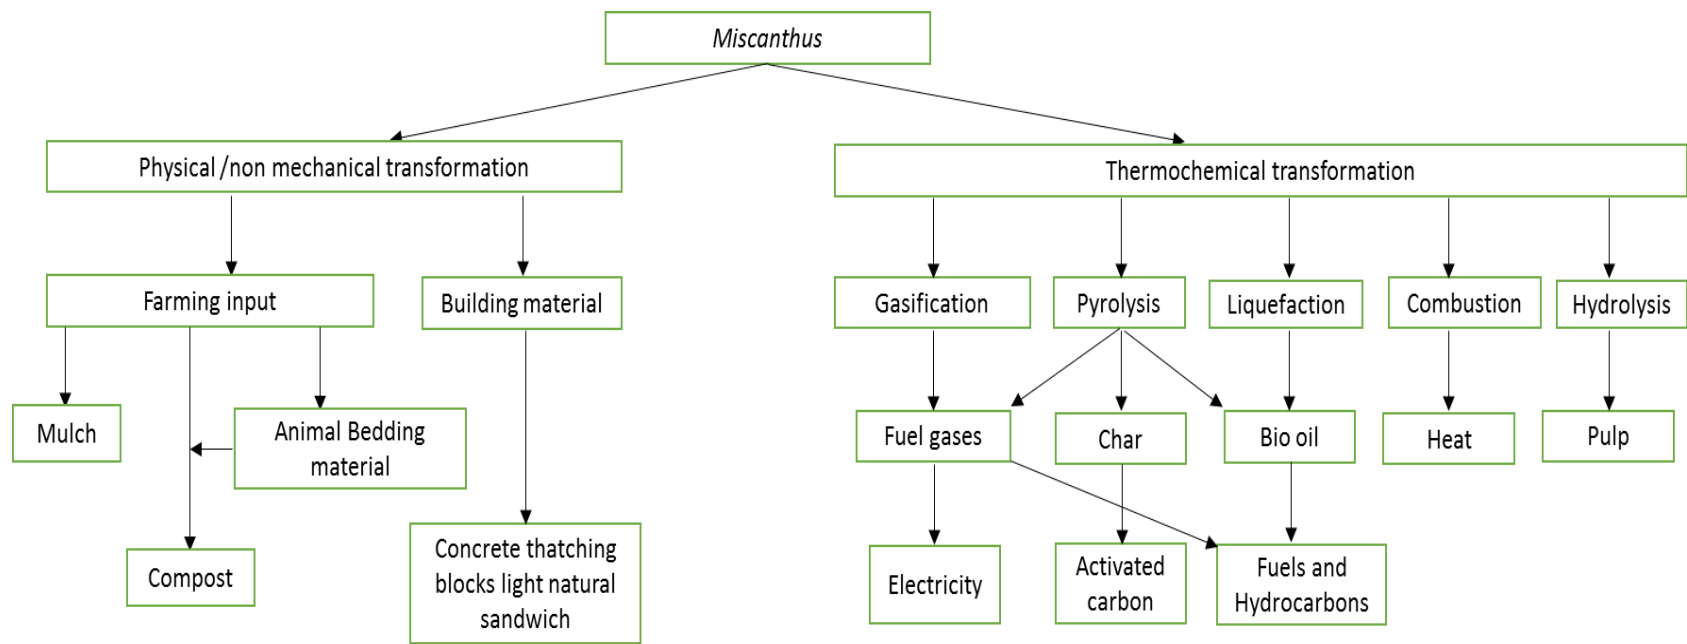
Miscanthus

Physical /non mechanical transformation

Thermochemical transformation

Farming input

Building material

Gasification

Pyrolysis

Liquefaction

Combustion

Hydrolysis

Mulch

Animal Bedding material

Fuel gases

Char

Bio oil

Heat

Pulp

Compost

Concrete thatching blocks light natural sandwich

Electricity

Activated carbon

Fuels and Hydrocarbons